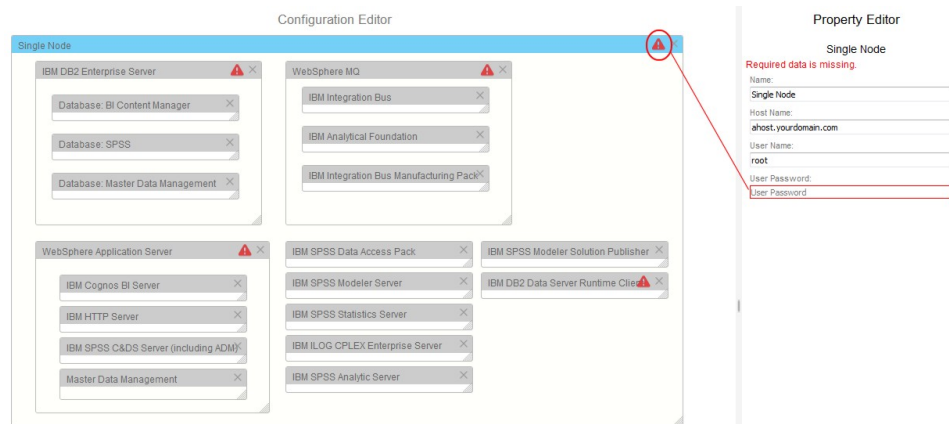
Configuration Editor

Single Node

IBM DB2 Enterprise Server

Database: BI Content Manager

Database: SPSS

Database: Master Data Management

WebSphere MQ

IBM Integration Bus

IBM Analytical Foundation

IBM Integration Bus Manufacturing Pack

WebSphere Application Server

IBM Cognos BI Server

IBM HTTP Server

IBM SPSS C&DS Server (including ADM)

Master Data Management

IBM SPSS Data Access Pack

IBM SPSS Modeler Server

IBM SPSS Statistics Server

IBM ILOG CPLEX Enterprise Server

IBM SPSS Analytic Server

IBM SPSS Modeler Solution Publisher

IBM DB2 Data Server Runtime Client

Property Editor

Single Node

Required data is missing.

Name:

Single Node

Host Name:

ahost.yourdomain.com

User Name:

root

User Password:

User Password